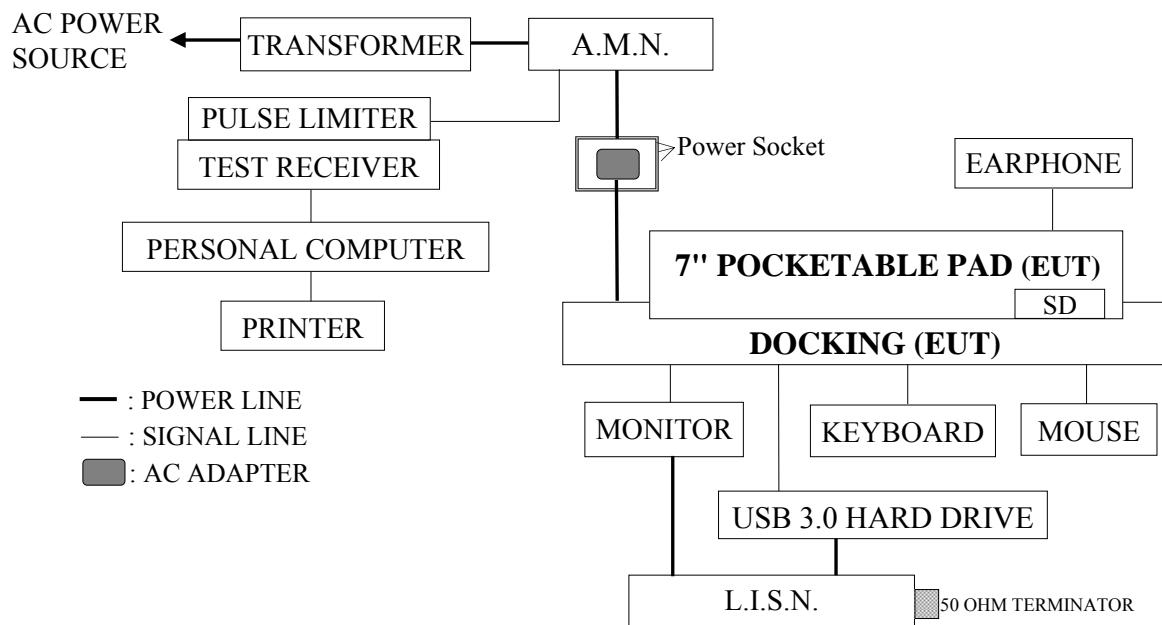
AC POWER SOURCE

TRANSFORMER

A.M.N.

PULSE LIMITER

TEST RECEIVER

PERSONAL COMPUTER

PRINTER

Power Socket

EARPHONE

7" POCKETABLE PAD (EUT)

SD

DOCKING (EUT)

: POWER LINE

: SIGNAL LINE

: AC ADAPTER

MONITOR

KEYBOARD

MOUSE

USB 3.0 HARD DRIVE

L.I.S.N.

50 OHM TERMINATOR